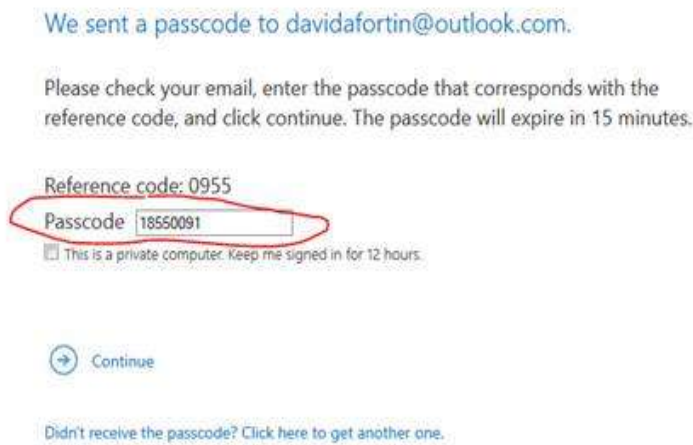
We sent a passcode to davidafortin@outlook.com.

Please check your email, enter the passcode that corresponds with the reference code, and click continue. The passcode will expire in 15 minutes.

Reference code: 0955

Passcode 18550091

This is a private computer. Keep me signed in for 12 hours.

Continue

Didn't receive the passcode? Click here to get another one.